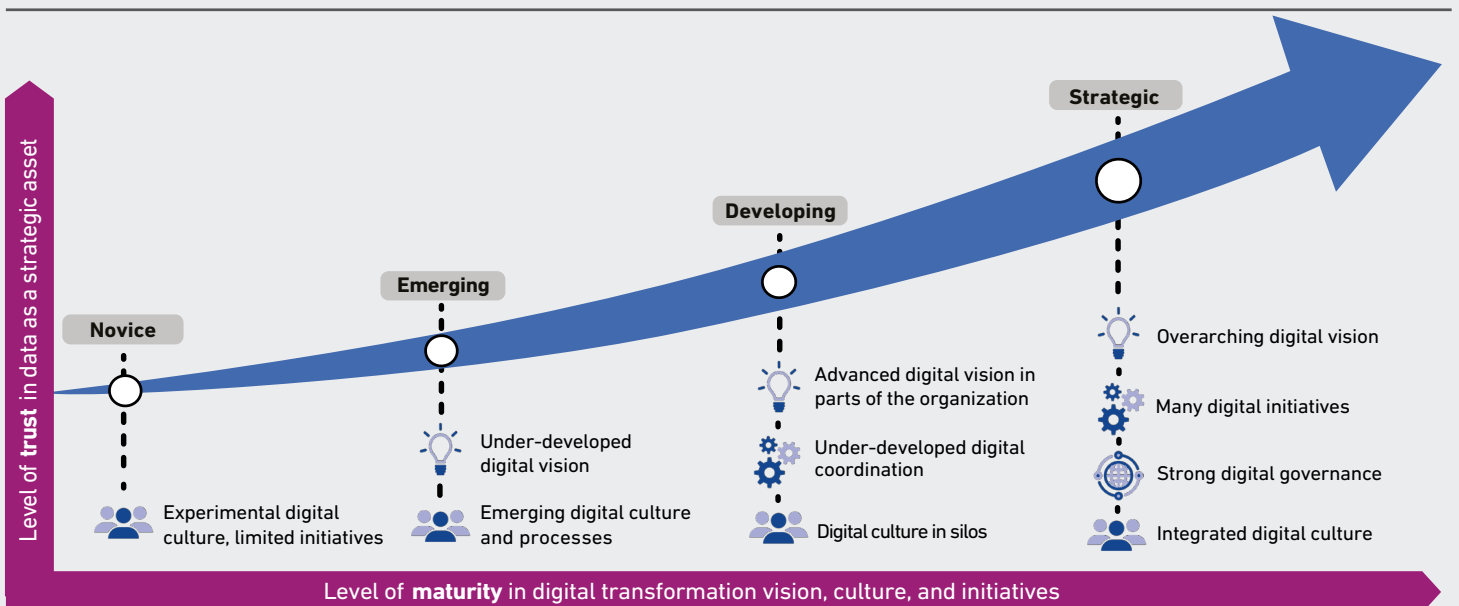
Level of **trust** in data as a strategic asset

Novice

Experimental digital culture, limited initiatives

Emerging

Under-developed digital vision

Emerging digital culture and processes

Developing

Advanced digital vision in parts of the organization

Under-developed digital coordination

Digital culture in silos

Strategic

Overarching digital vision

Many digital initiatives

Strong digital governance

Integrated digital culture

Level of **maturity** in digital transformation vision, culture, and initiatives